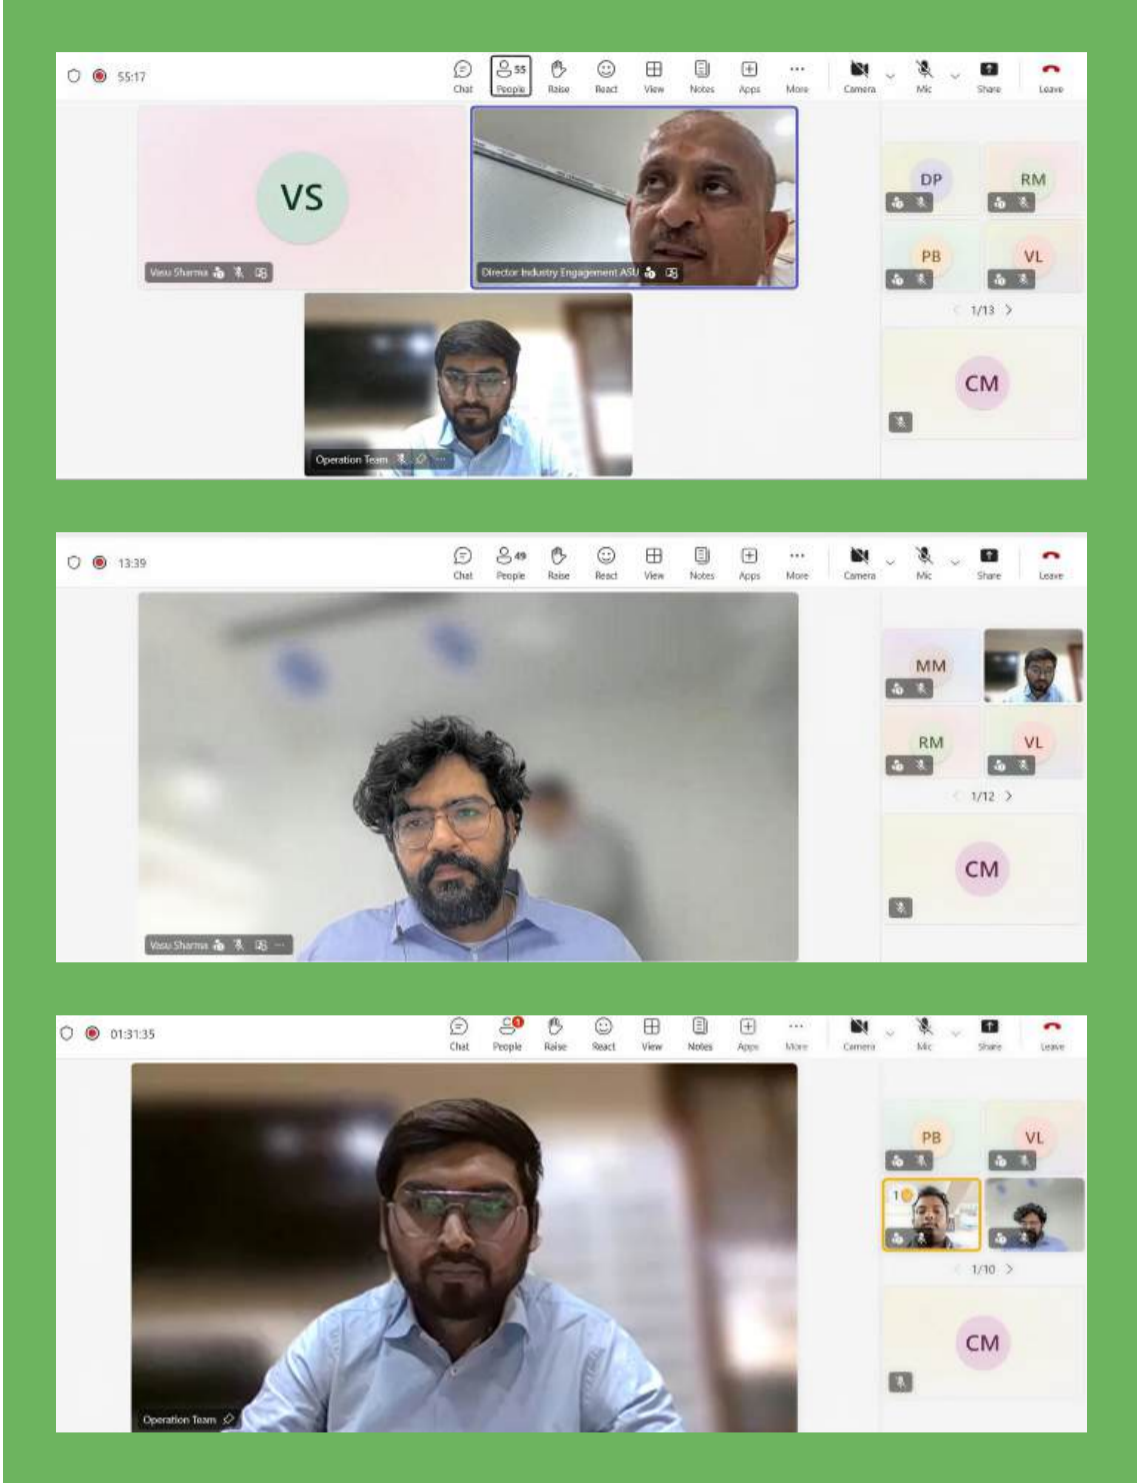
55:17

Chat 55 People Raise React View Notes Apps More Camera Mic Share Leave

VS

Vasu Sharma

Director Industry Engagement ASU

DP RM PB VL

1/13

CM

Operation Team

13:39

Chat 49 People Raise React View Notes Apps More Camera Mic Share Leave

MM RM VL

1/12

CM

Vasu Sharma

01:31:35

Chat 1 People Raise React View Notes Apps More Camera Mic Share Leave

PB VL

1

1/10

CM

Operation Team